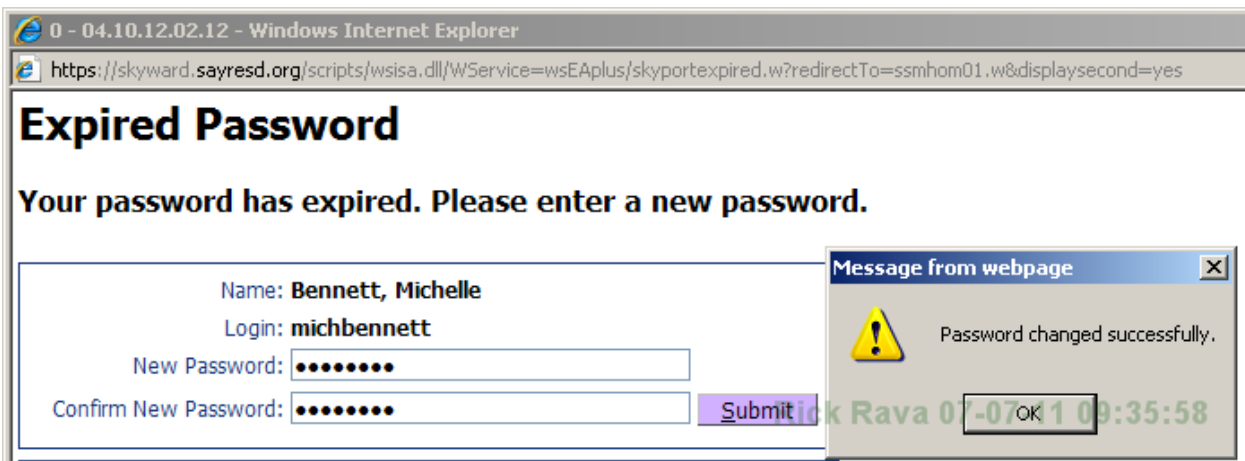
0 - 04.10.12.02.12 - Windows Internet Explorer

https://skyward.sayresd.org/scripts/wsisa.dll/WService=wsEAplus/skyportexpired.w?redirectTo=ssmhom01.w&displaysecond=yes

# Expired Password

Your password has expired. Please enter a new password.

Name: Bennett, Michelle

Login: michbennett

New Password: ••••••••

Confirm New Password: ••••••••

Submit

Message from webpage

×

Password changed successfully.

OK

Rick Rava 07-07-11 09:35:58